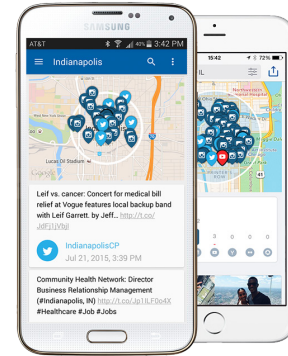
SAMSUNG

AT&T 3:42 PM

Indianapolis

Lucas Oil Stadium

Leif vs. cancer: Concert for medical bill relief at Vogue features local backup band with Leif Garrett. by Jeff.. http://t.co/JdFj1jVbjl

IndianapolisCP

Jul 21, 2015, 3:39 PM

Community Health Network: Director Business Relationship Management (#Indianapolis, IN) http://t.co/Jp1lLF0o4X #Healthcare #Job #Jobs

15:42

72%

Northwestern Memorial Hospital